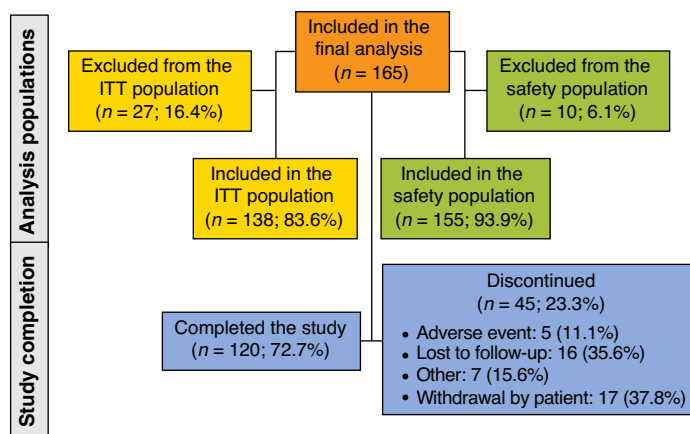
Analysis populations

Study completion

Included in the final analysis ($n$ = 165)

Excluded from the ITT population ($n$ = 27; 16.4%)

Excluded from the safety population ($n$ = 10; 6.1%)

Included in the ITT population ($n$ = 138; 83.6%)

Included in the safety population ($n$ = 155; 93.9%)

Completed the study ($n$ = 120; 72.7%)

Discontinued ($n$ = 45; 23.3%)

- Adverse event: 5 (11.1%)
- Lost to follow-up: 16 (35.6%)
- Other: 7 (15.6%)
- Withdrawal by patient: 17 (37.8%)